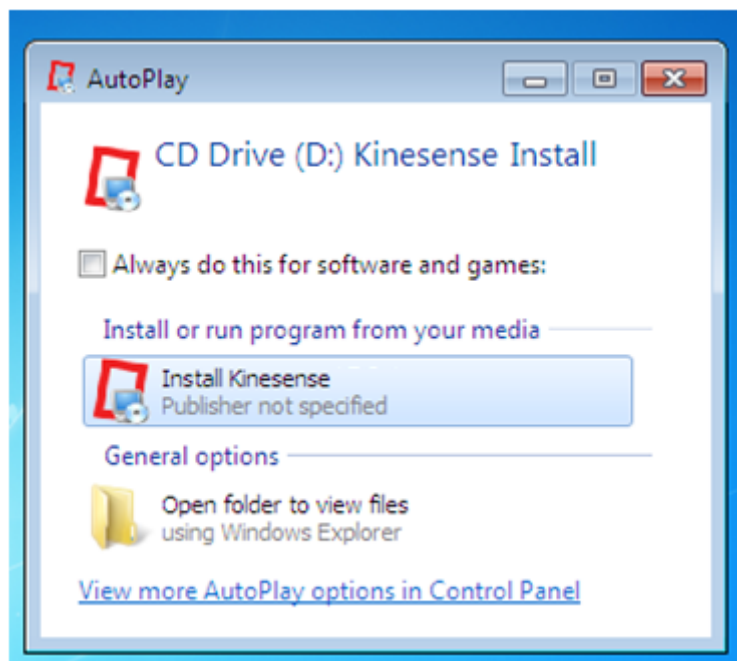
AutoPlay

CD Drive (D:) Kinesense Install

Always do this for software and games:

Install or run program from your media

Install Kinesense
Publisher not specified

General options

Open folder to view files
using Windows Explorer

View more AutoPlay options in Control Panel